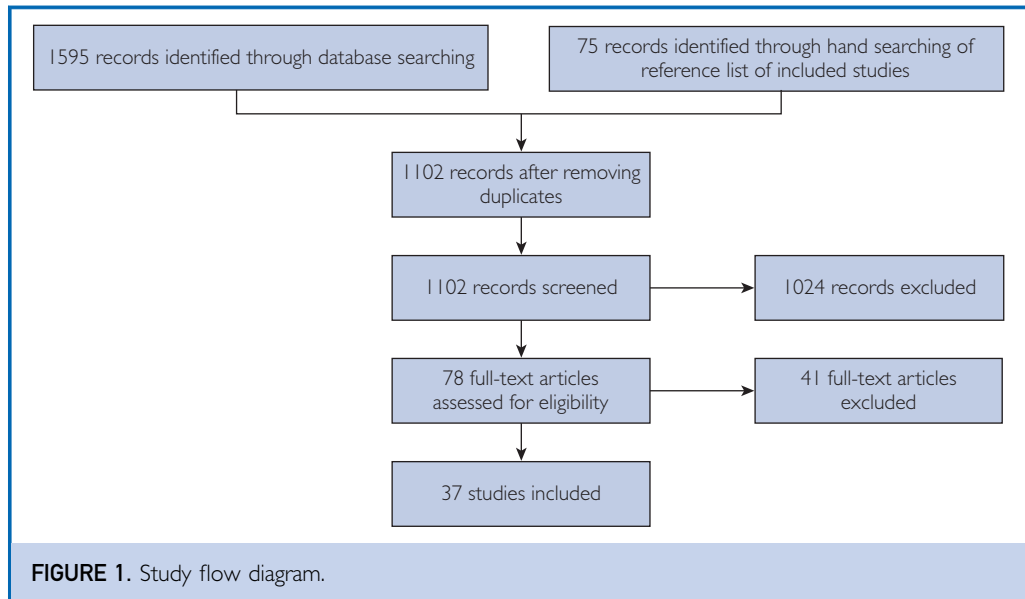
1595 records identified through database searching

75 records identified through hand searching of reference list of included studies

1102 records after removing duplicates

1102 records screened

1024 records excluded

78 full-text articles assessed for eligibility

41 full-text articles excluded

37 studies included

FIGURE 1. Study flow diagram.